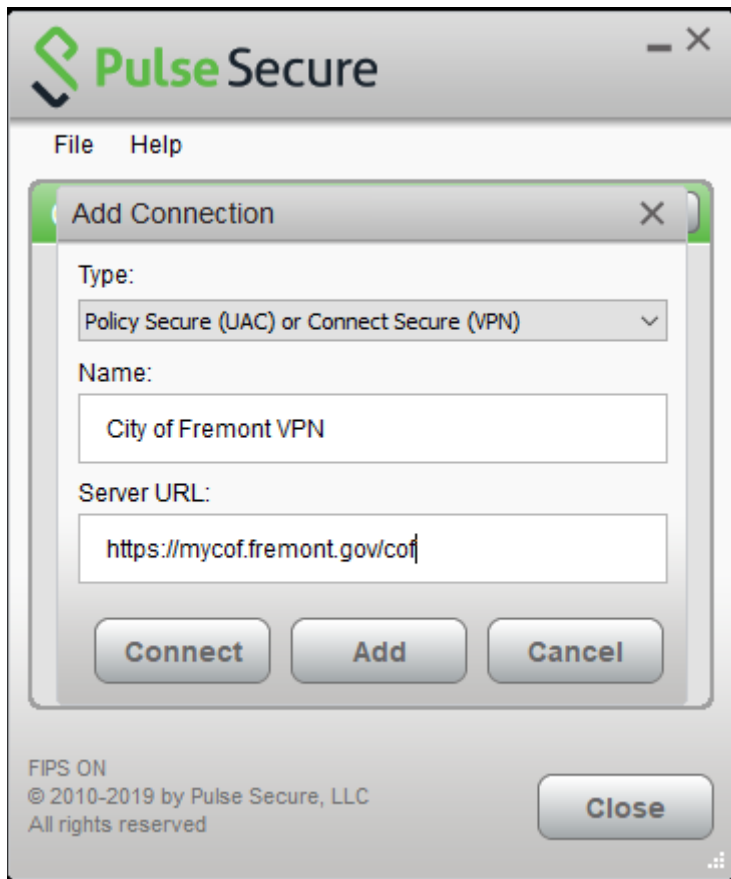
Pulse Secure

File Help

Add Connection

Type:

Policy Secure (UAC) or Connect Secure (VPN)

Name:

City of Fremont VPN

Server URL:

https://mycof.fremont.gov/cof

Connect Add Cancel

FIPS ON
© 2010-2019 by Pulse Secure, LLC
All rights reserved

Close